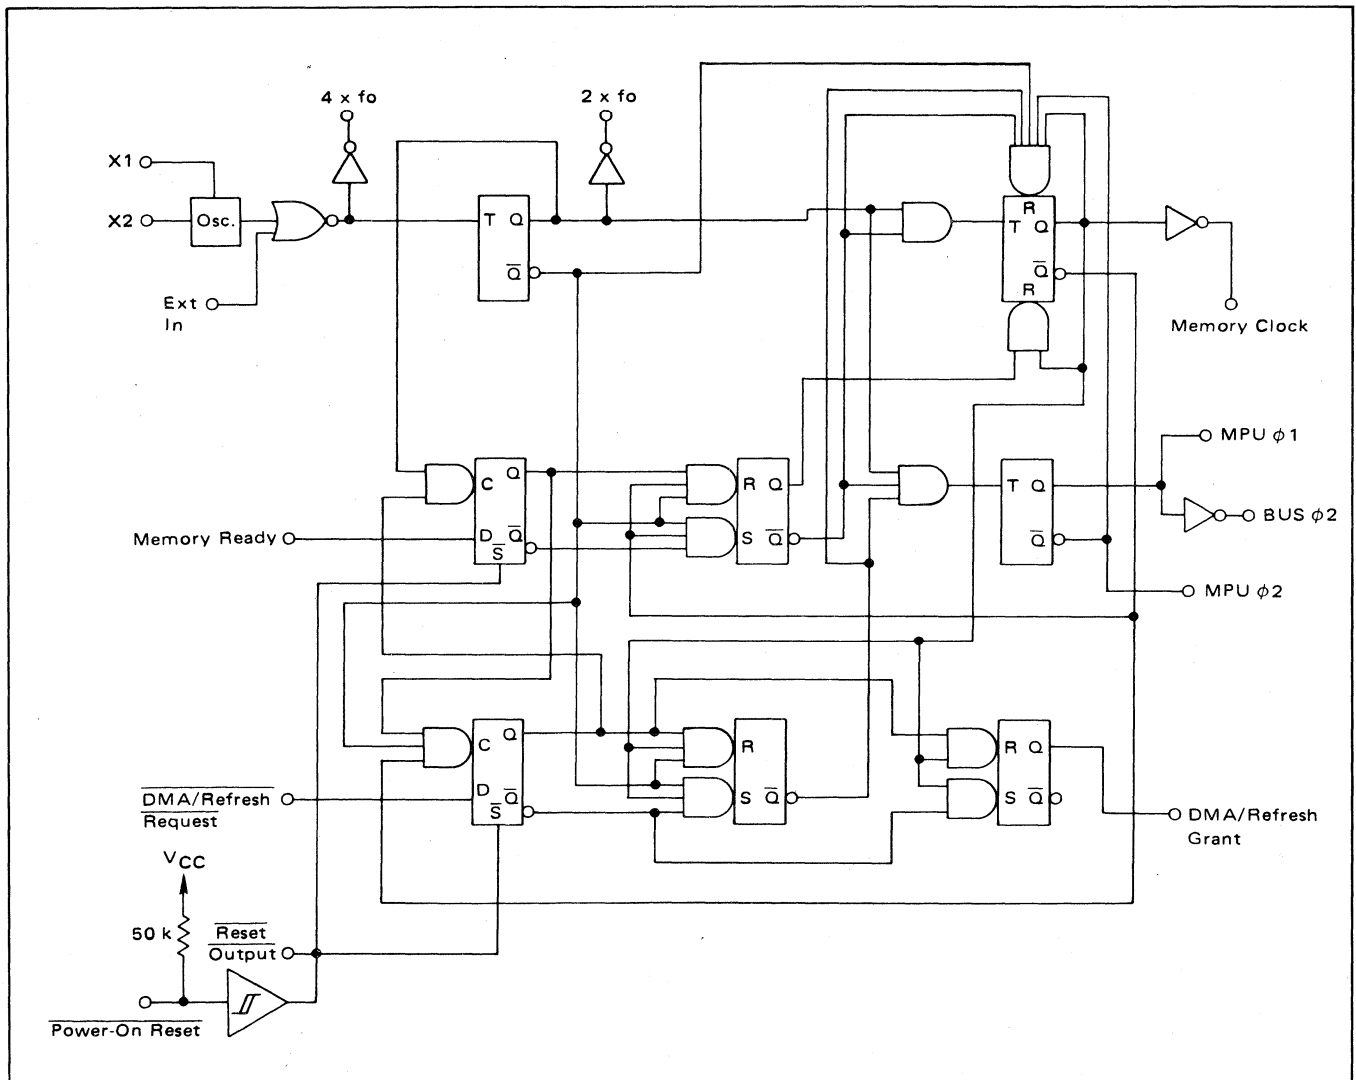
4 x fo

2 x fo

X1

X2

Osc.

Ext In

T Q

$\overline{Q}$

R

T Q

$\overline{Q}$

R

Memory Clock

MPU $\phi$1

BUS $\phi$2

MPU $\phi$2

C Q

Memory Ready

D $\overline{Q}$

$\overline{S}$

R Q

S $\overline{Q}$

T Q

$\overline{Q}$

C Q

$\overline{\text{DMA/Refresh}}$ $\overline{\text{Request}}$

D $\overline{Q}$

$\overline{S}$

R

S $\overline{Q}$

R Q

S $\overline{Q}$

DMA/Refresh Grant

$V_{CC}$

50 k

$\overline{\text{Reset}}$ $\overline{\text{Output}}$

$\overline{\text{Power-On Reset}}$